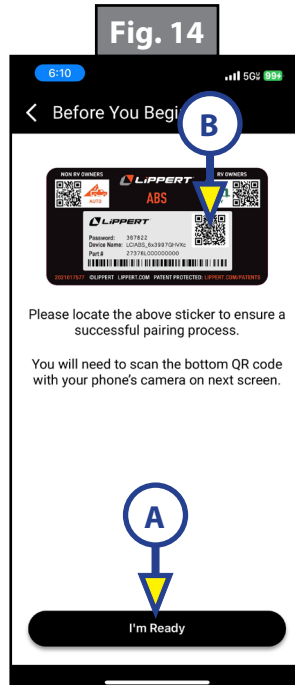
Fig. 14

6:10

5G 99+

< Before You Begi

B

NON RV OWNERS

RV OWNERS

AUTO

LIPPERT

ABS

LIPPERT

Password: 367822
Device Name: LCIABS_6x3997GHVXc
Part # 2737BL000000000

2021017577 ©LIPPERT LIPPERT.COM PATENT PROTECTED: LIPPERT.COM/PATENTS

Please locate the above sticker to ensure a successful pairing process.

You will need to scan the bottom QR code with your phone's camera on next screen.

A

I'm Ready